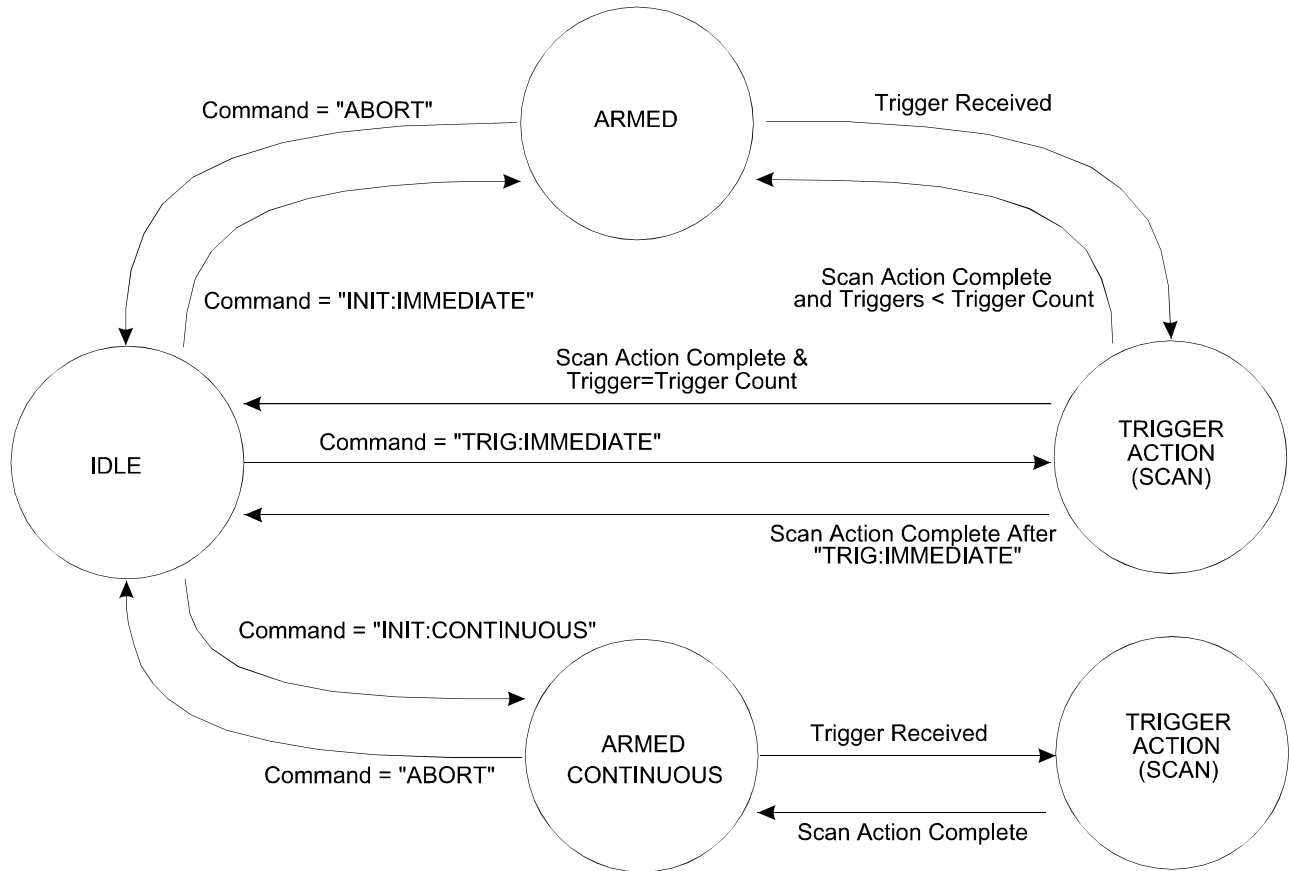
Command = "ABORT"

ARMED

Trigger Received

Command = "INIT:IMMEDIATE"

Scan Action Complete and Triggers < Trigger Count

Scan Action Complete & Trigger=Trigger Count

IDLE

Command = "TRIG:IMMEDIATE"

TRIGGER ACTION (SCAN)

Scan Action Complete After "TRIG:IMMEDIATE"

Command = "INIT:CONTINUOUS"

ARMED CONTINUOUS

Trigger Received

TRIGGER ACTION (SCAN)

Command = "ABORT"

Scan Action Complete